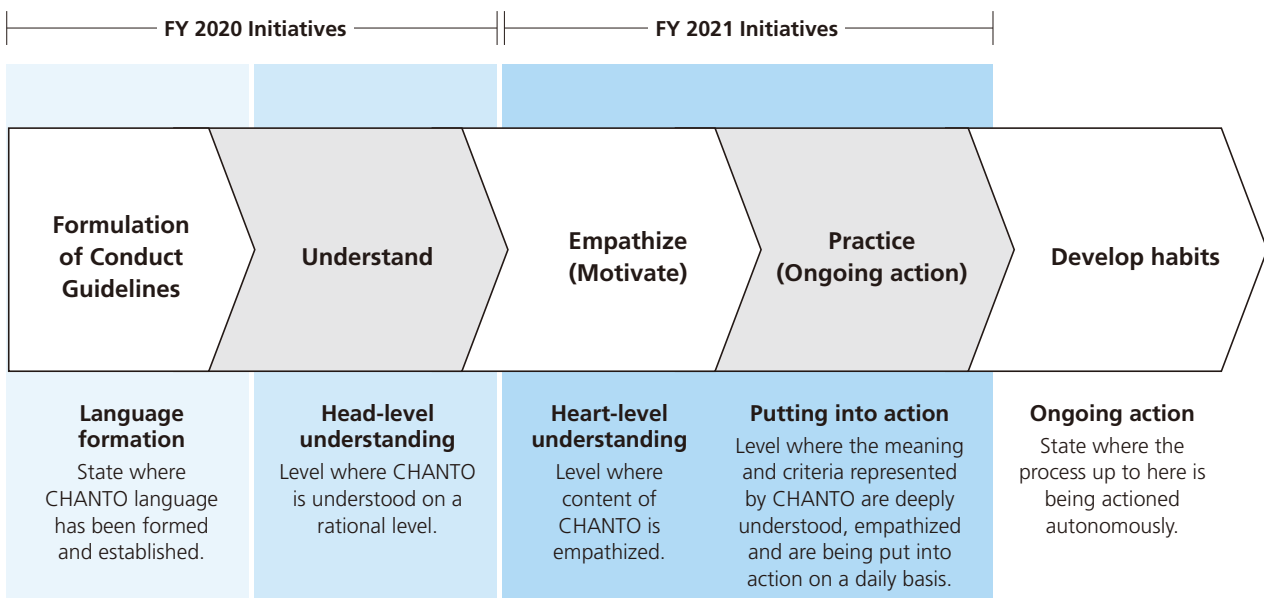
FY 2020 Initiatives

FY 2021 Initiatives

Formulation of Conduct Guidelines

Understand

Empathize (Motivate)

Practice (Ongoing action)

Develop habits

Language formation
State where CHANTO language has been formed and established.

Head-level understanding
Level where CHANTO is understood on a rational level.

Heart-level understanding
Level where content of CHANTO is empathized.

Putting into action
Level where the meaning and criteria represented by CHANTO are deeply understood, empathized and are being put into action on a daily basis.

Ongoing action
State where the process up to here is being actioned autonomously.